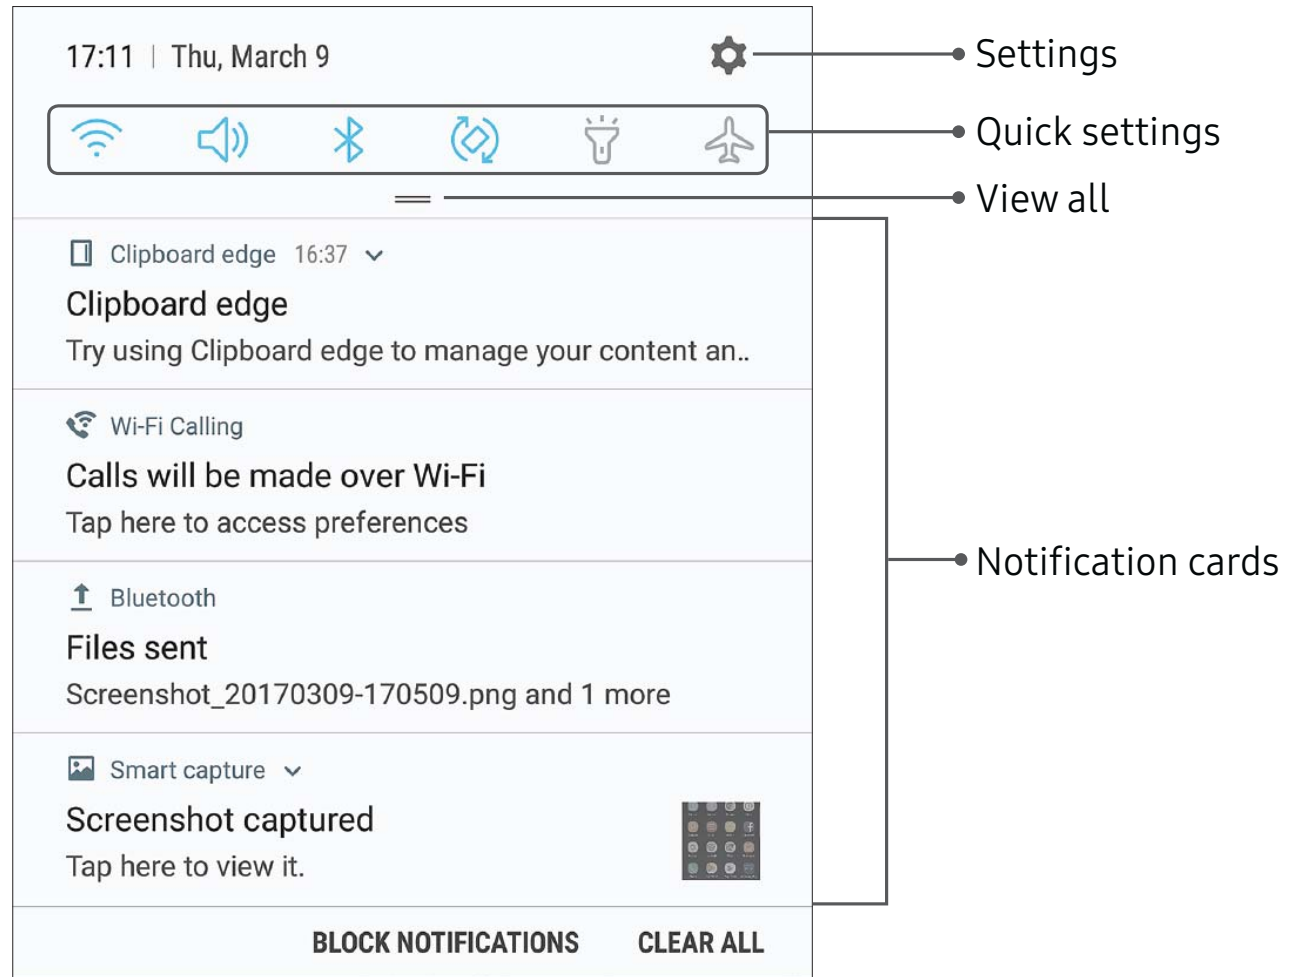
17:11 | Thu, March 9

Settings

Quick settings

View all

Clipboard edge 16:37

Clipboard edge

Try using Clipboard edge to manage your content an..

Wi-Fi Calling

Calls will be made over Wi-Fi

Tap here to access preferences

Bluetooth

Files sent

Screenshot_20170309-170509.png and 1 more

Smart capture

Screenshot captured

Tap here to view it.

Notification cards

BLOCK NOTIFICATIONS CLEAR ALL